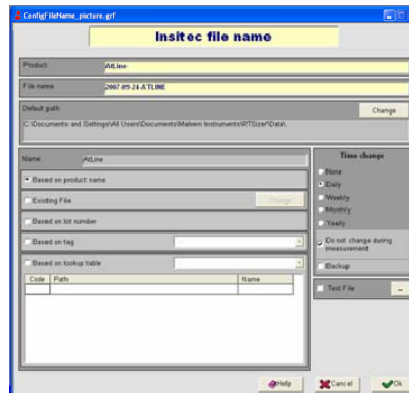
ConfigFileName_picture.grf

Insitec file name

Product: AtLine

File name: 2007-09-24-ATLINE

Default path

Change

C:\Documents and Settings\All Users\Documents\Malvern Instruments\RTSizer\Data\

Name: AtLine

Based on product name

Existing File

Change

Based on lot number

Based on tag

Based on lookup table

| Code | Path | Name |
|---|---|---|
| | | |

Time change

None

Daily

Weekly

Monthly

Yearly

Do not change during measurement

Backup

Text File

...

Help

Cancel

Ok